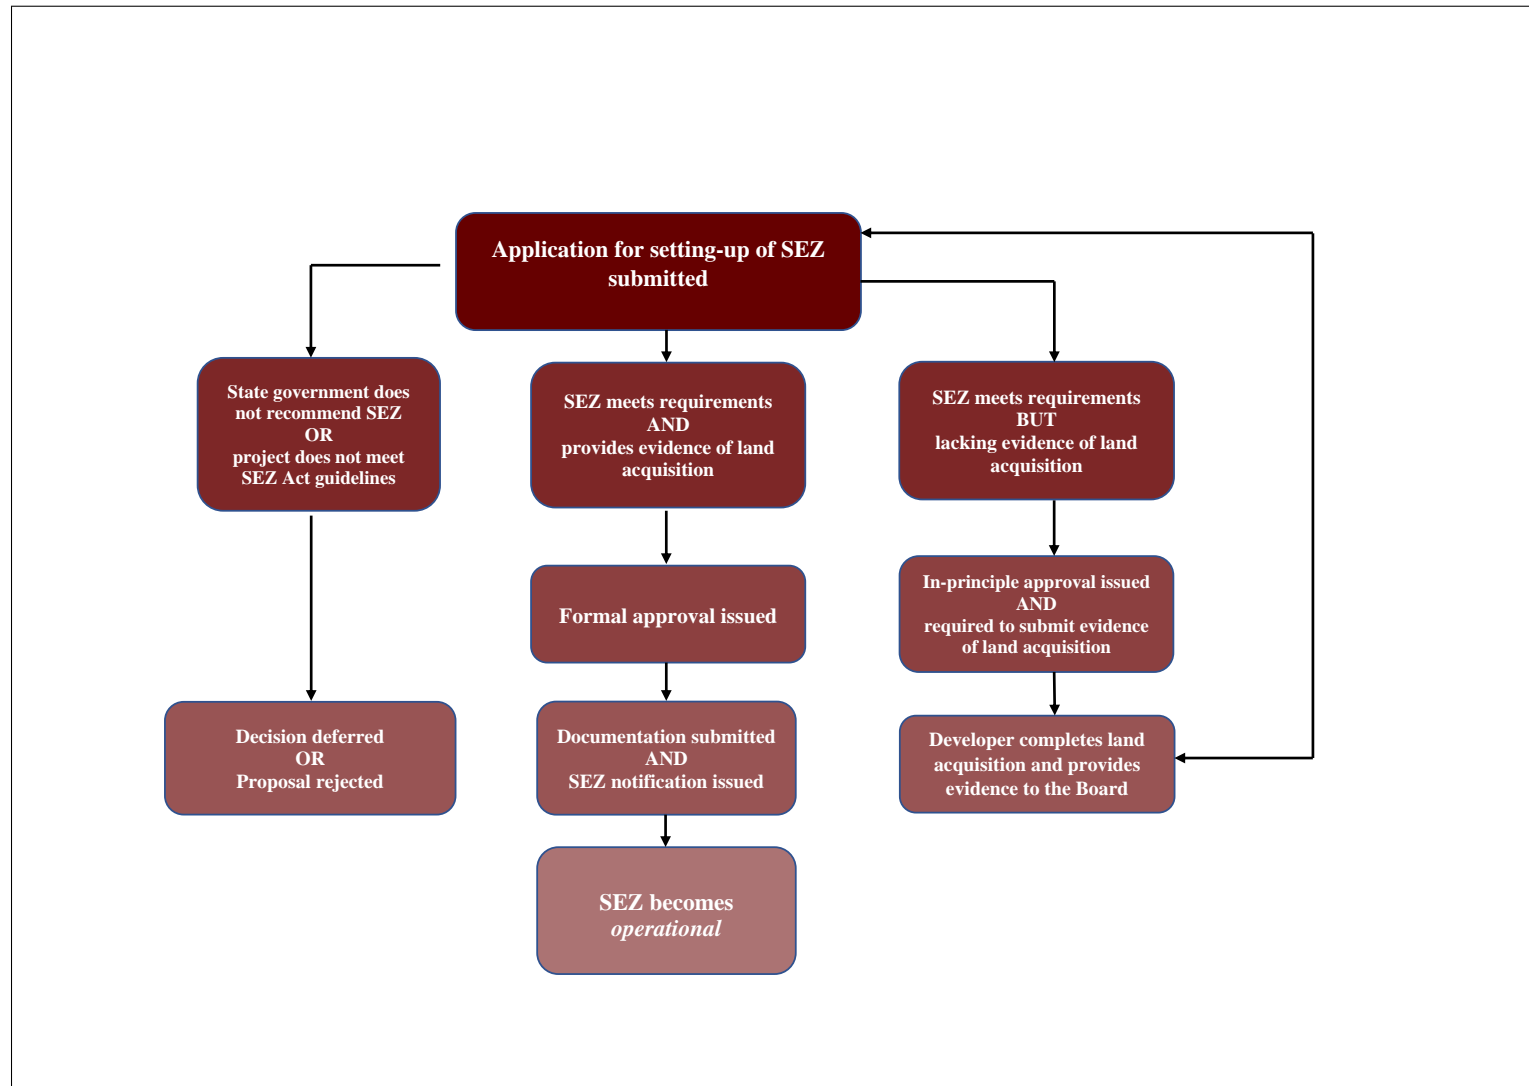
Application for setting-up of SEZ submitted

State government does not recommend SEZ
OR
project does not meet SEZ Act guidelines

SEZ meets requirements
AND
provides evidence of land acquisition

SEZ meets requirements
BUT
lacking evidence of land acquisition

Formal approval issued

In-principle approval issued
AND
required to submit evidence of land acquisition

Decision deferred
OR
Proposal rejected

Documentation submitted
AND
SEZ notification issued

Developer completes land acquisition and provides evidence to the Board

SEZ becomes *operational*